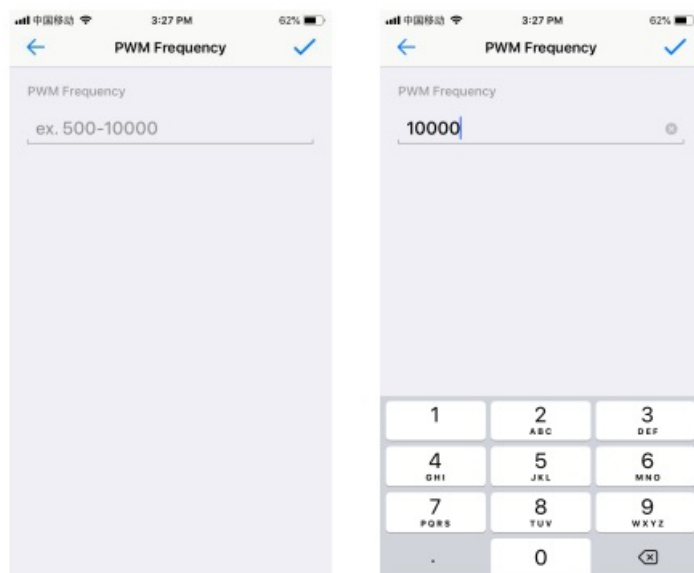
中国移动 3:27 PM 62%

PWM Frequency

PWM Frequency

ex. 500-10000

中国移动 3:27 PM 62%

PWM Frequency

PWM Frequency

10000

| 1 | 2 ABC | 3 DEF |
|---|---|---|
| 4 GHI | 5 JKL | 6 MNO |
| 7 PQRS | 8 TUV | 9 WXYZ |
| . | 0 | ⌫ |